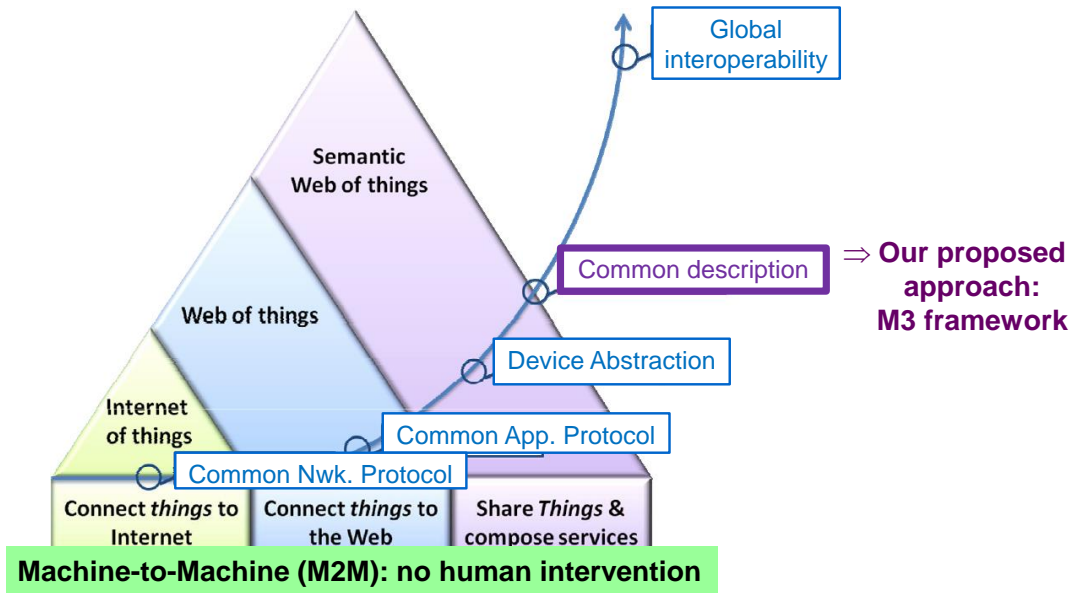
Global interoperability

Semantic Web of things

Common description

$\Rightarrow$ Our proposed approach: M3 framework

Web of things

Device Abstraction

Internet of things

Common App. Protocol

Common Nwk. Protocol

Connect *things* to Internet

Connect *things* to the Web

Share *Things* & compose services

Machine-to-Machine (M2M): no human intervention